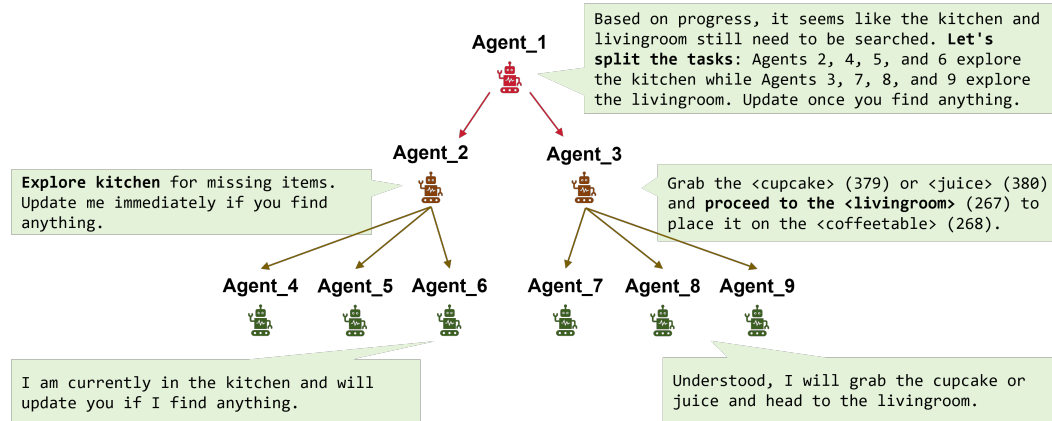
Agent_1

Based on progress, it seems like the kitchen and livingroom still need to be searched. **Let's split the tasks**: Agents 2, 4, 5, and 6 explore the kitchen while Agents 3, 7, 8, and 9 explore the livingroom. Update once you find anything.

Agent_2

Agent_3

**Explore kitchen** for missing items. Update me immediately if you find anything.

Grab the <cupcake> (379) or <juice> (380) and **proceed to the <livingroom>** (267) to place it on the <coffeetable> (268).

Agent_4

Agent_5

Agent_6

Agent_7

Agent_8

Agent_9

I am currently in the kitchen and will update you if I find anything.

Understood, I will grab the cupcake or juice and head to the livingroom.